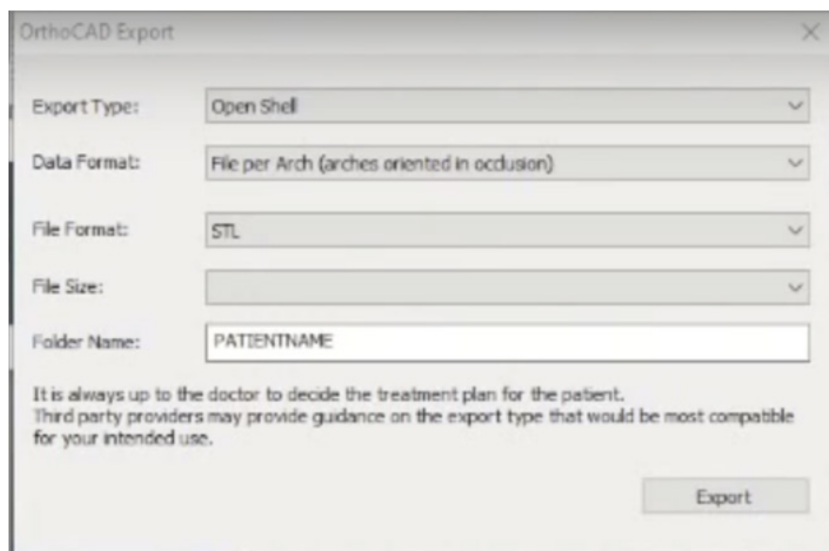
OrthoCAD Export

Export Type: Open Shell

Data Format: File per Arch (arches oriented in occlusion)

File Format: STL

File Size:

Folder Name: PATIENTNAME

It is always up to the doctor to decide the treatment plan for the patient. Third party providers may provide guidance on the export type that would be most compatible for your intended use.

Export